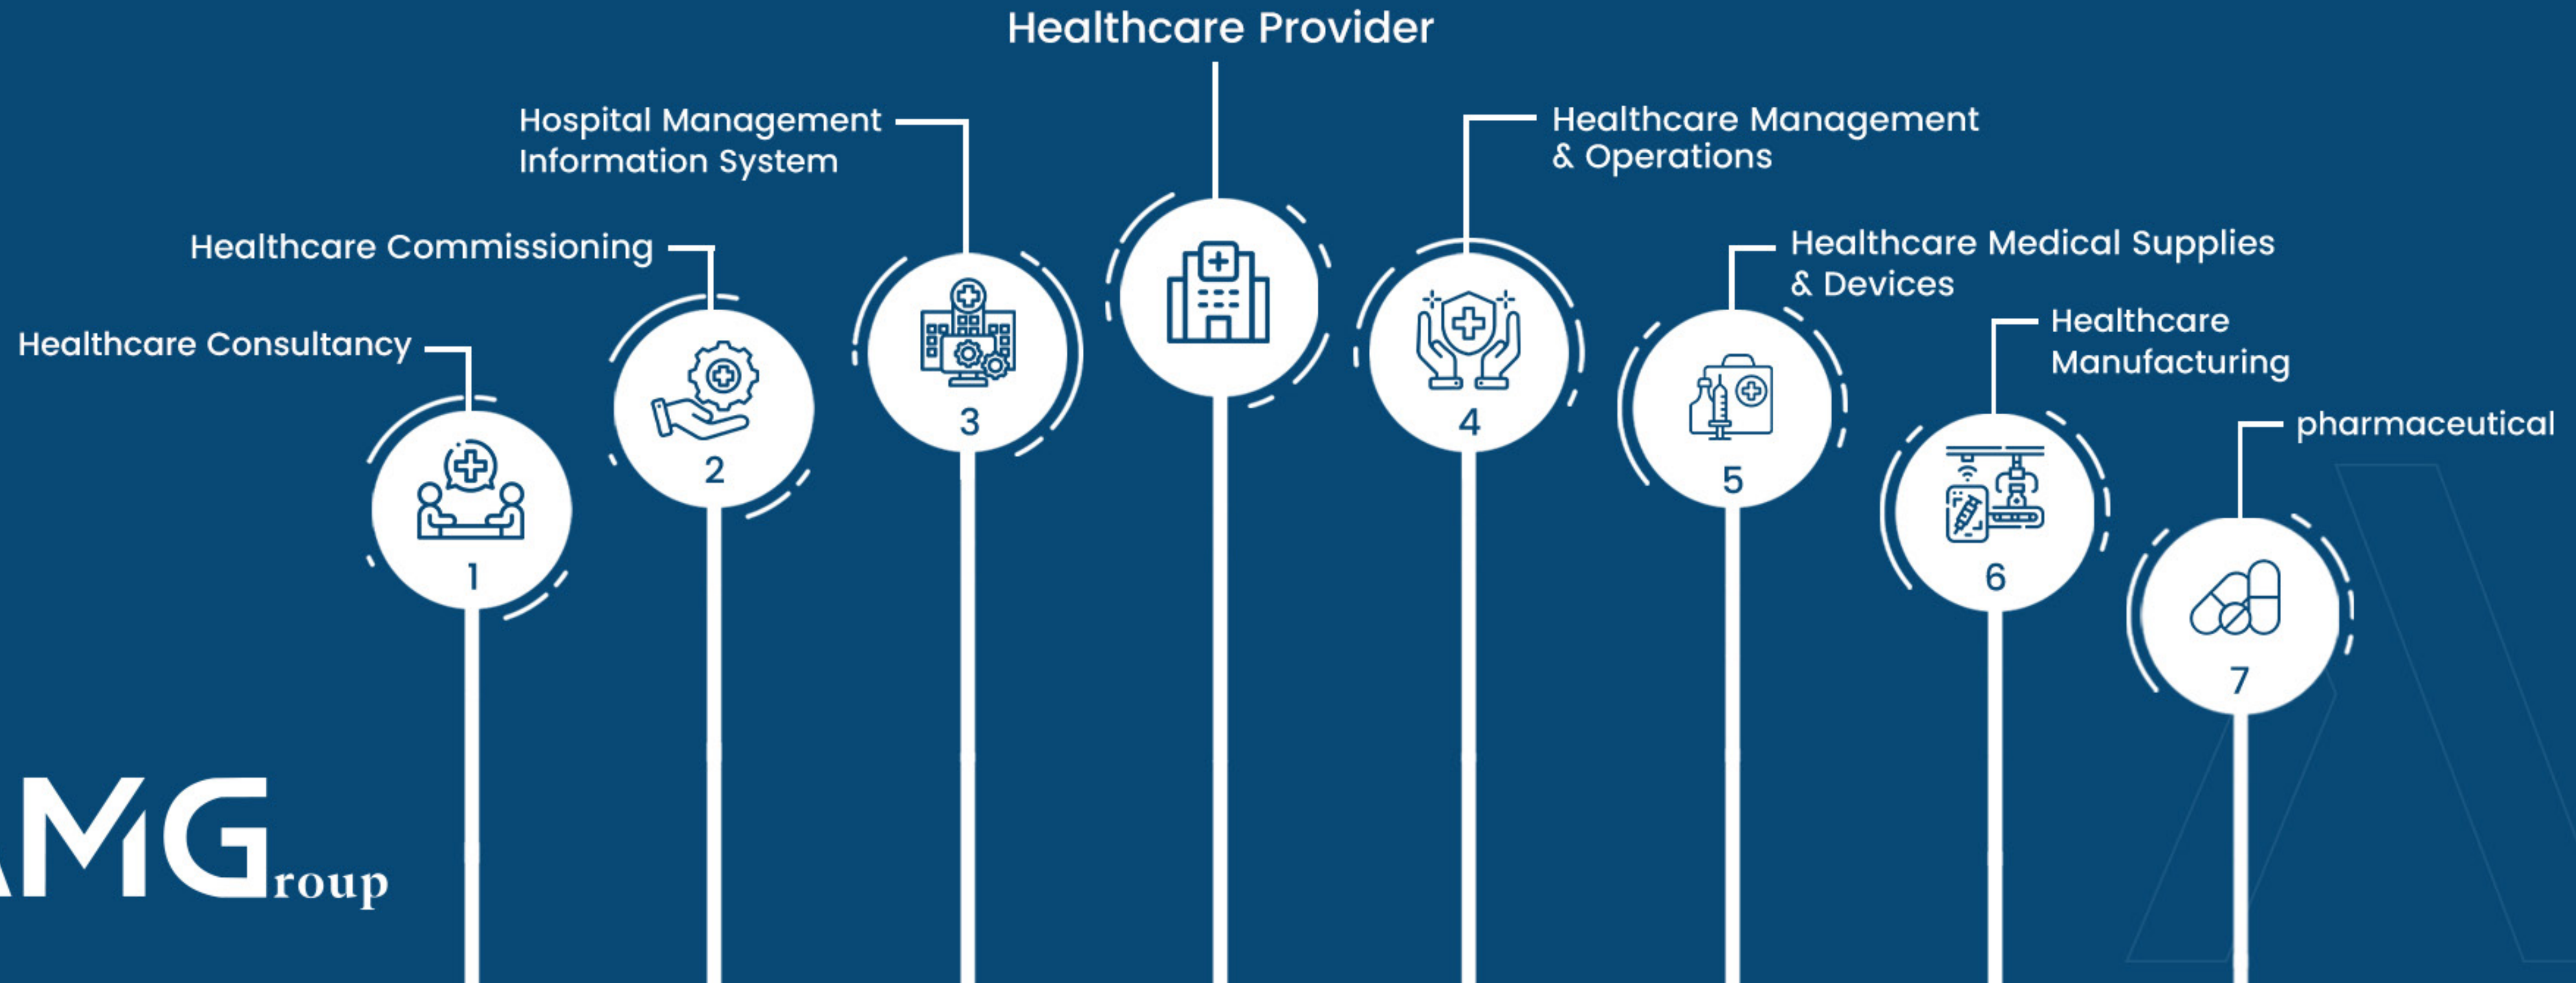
Healthcare Provider

Hospital Management Information System

Healthcare Commissioning

Healthcare Consultancy

1

2

3

Healthcare Management & Operations

4

Healthcare Medical Supplies & Devices

5

Healthcare Manufacturing

6

pharmaceutical

7

AMGroup